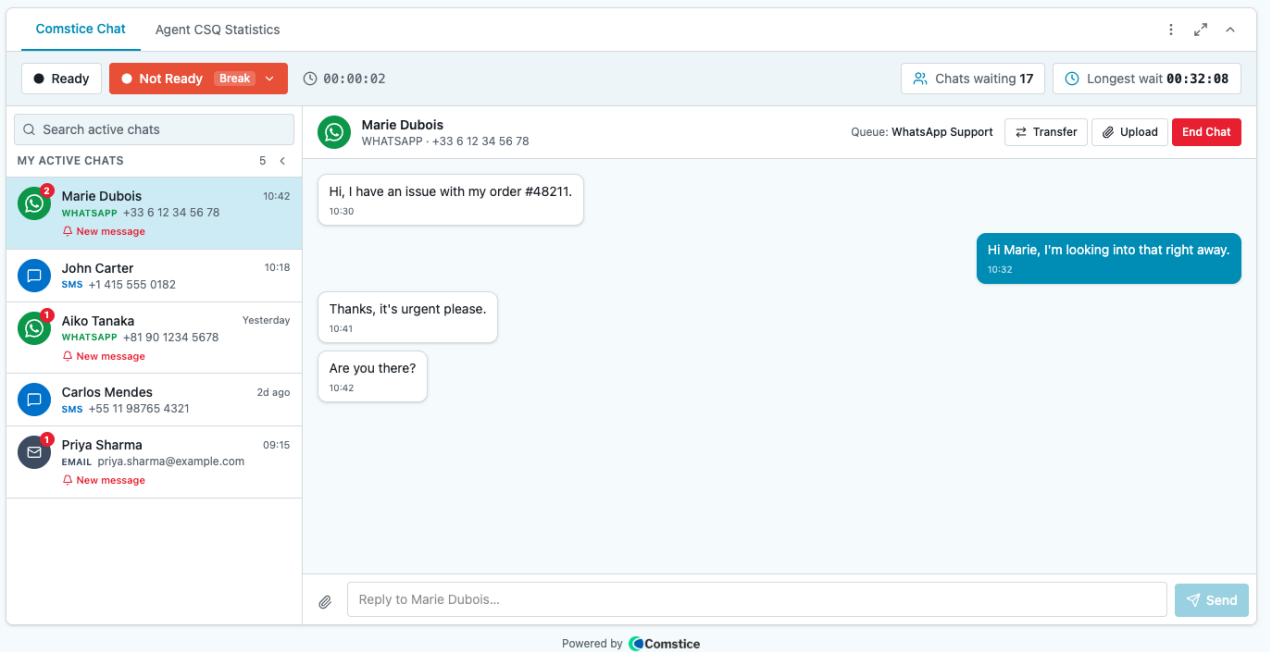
Comstice Chat
Agent CSQ Statistics

Ready
Not Ready Break
00:00:02
Chats waiting 17
Longest wait 00:32:08

Search active chats
MY ACTIVE CHATS 5

2 Marie Dubois 10:42
WHATSAPP +33 6 12 34 56 78
New message

John Carter 10:18
SMS +1 415 555 0182

1 Aiko Tanaka Yesterday
WHATSAPP +81 90 1234 5678
New message

Carlos Mendes 2d ago
SMS +55 11 98765 4321

1 Priya Sharma 09:15
EMAIL priya.sharma@example.com
New message

Marie Dubois
WHATSAPP · +33 6 12 34 56 78
Queue: WhatsApp Support
Transfer
Upload
End Chat

Hi, I have an issue with my order #48211.
10:30

Hi Marie, I'm looking into that right away.
10:32

Thanks, it's urgent please.
10:41

Are you there?
10:42

Reply to Marie Dubois...
Send

Powered by Comstice